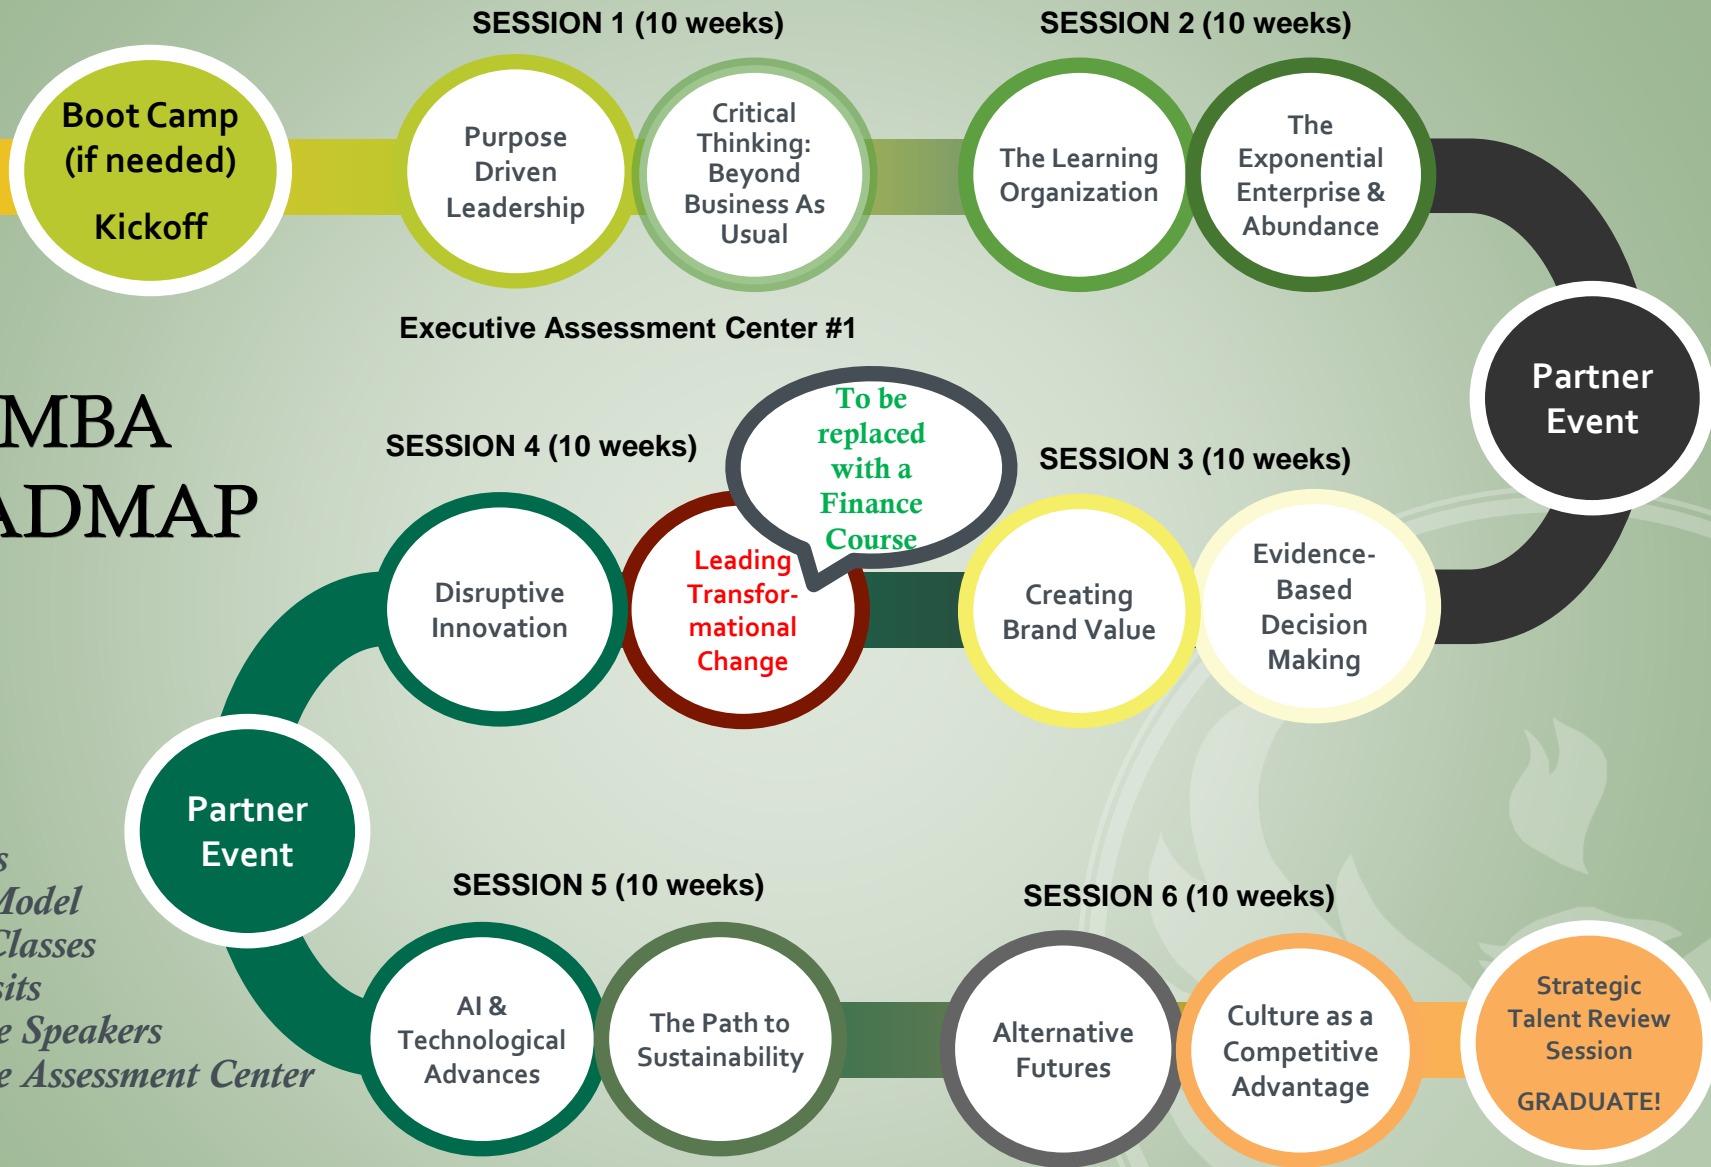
Boot Camp (if needed)

Kickoff

SESSION 1 (10 weeks)

Purpose Driven Leadership

Critical Thinking: Beyond Business As Usual

SESSION 2 (10 weeks)

The Learning Organization

The Exponential Enterprise & Abundance

Partner Event

Executive Assessment Center #1

MBA
ADMAP

SESSION 4 (10 weeks)

To be replaced with a Finance Course

SESSION 3 (10 weeks)

Disruptive Innovation

Leading Transformational Change

Creating Brand Value

Evidence-Based Decision Making

Partner Event

s
Model
Classes
sits
e Speakers
e Assessment Center

SESSION 5 (10 weeks)

AI & Technological Advances

The Path to Sustainability

SESSION 6 (10 weeks)

Alternative Futures

Culture as a Competitive Advantage

Strategic Talent Review Session

GRADUATE!